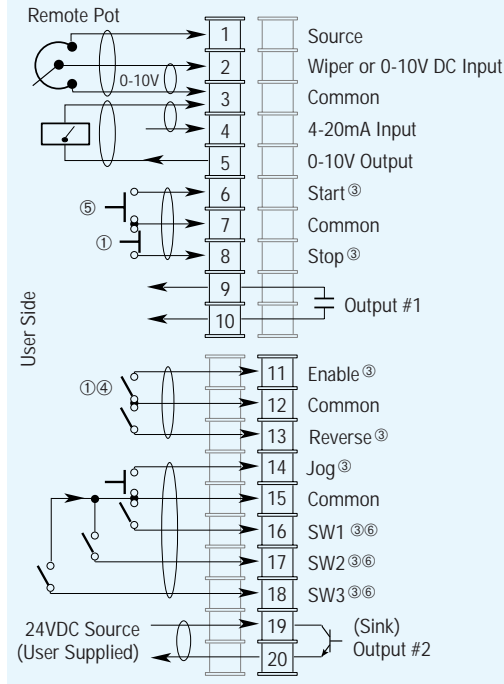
Remote Pot

0-10V

User Side

⑤

①

①④

| 1 | Source |
|---|---|
| 2 | Wiper or 0-10V DC Input |
| 3 | Common |
| 4 | 4-20mA Input |
| 5 | 0-10V Output |
| 6 | Start ③ |
| 7 | Common |
| 8 | Stop ③ |
| 9 | Output #1 |
| 10 | |
| 11 | Enable ③ |
| 12 | Common |
| 13 | Reverse ③ |
| 14 | Jog ③ |
| 15 | Common |
| 16 | SW1 ③⑥ |
| 17 | SW2 ③⑥ |
| 18 | SW3 ③⑥ |
| 19 | (Sink) Output #2 |
| 20 | |

24VDC Source (User Supplied)